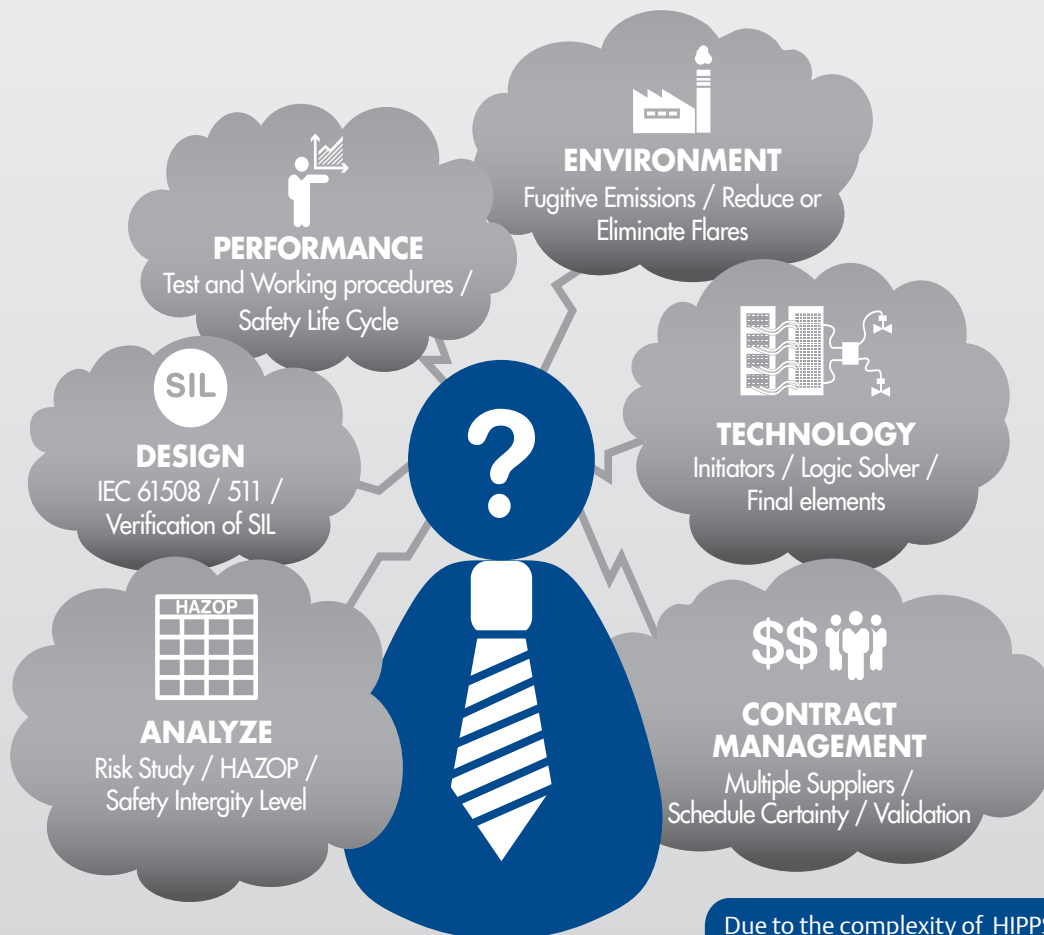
ENVIRONMENT
Fugitive Emissions / Reduce or Eliminate Flares

PERFORMANCE
Test and Working procedures / Safety Life Cycle

SIL
DESIGN
IEC 61508 / 511 / Verification of SIL

?

TECHNOLOGY
Initiators / Logic Solver / Final elements

HAZOP
ANALYZE
Risk Study / HAZOP / Safety Intergity Level

$$
CONTRACT MANAGEMENT
Multiple Suppliers / Schedule Certainty / Validation

Due to the complexity of HIPP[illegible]